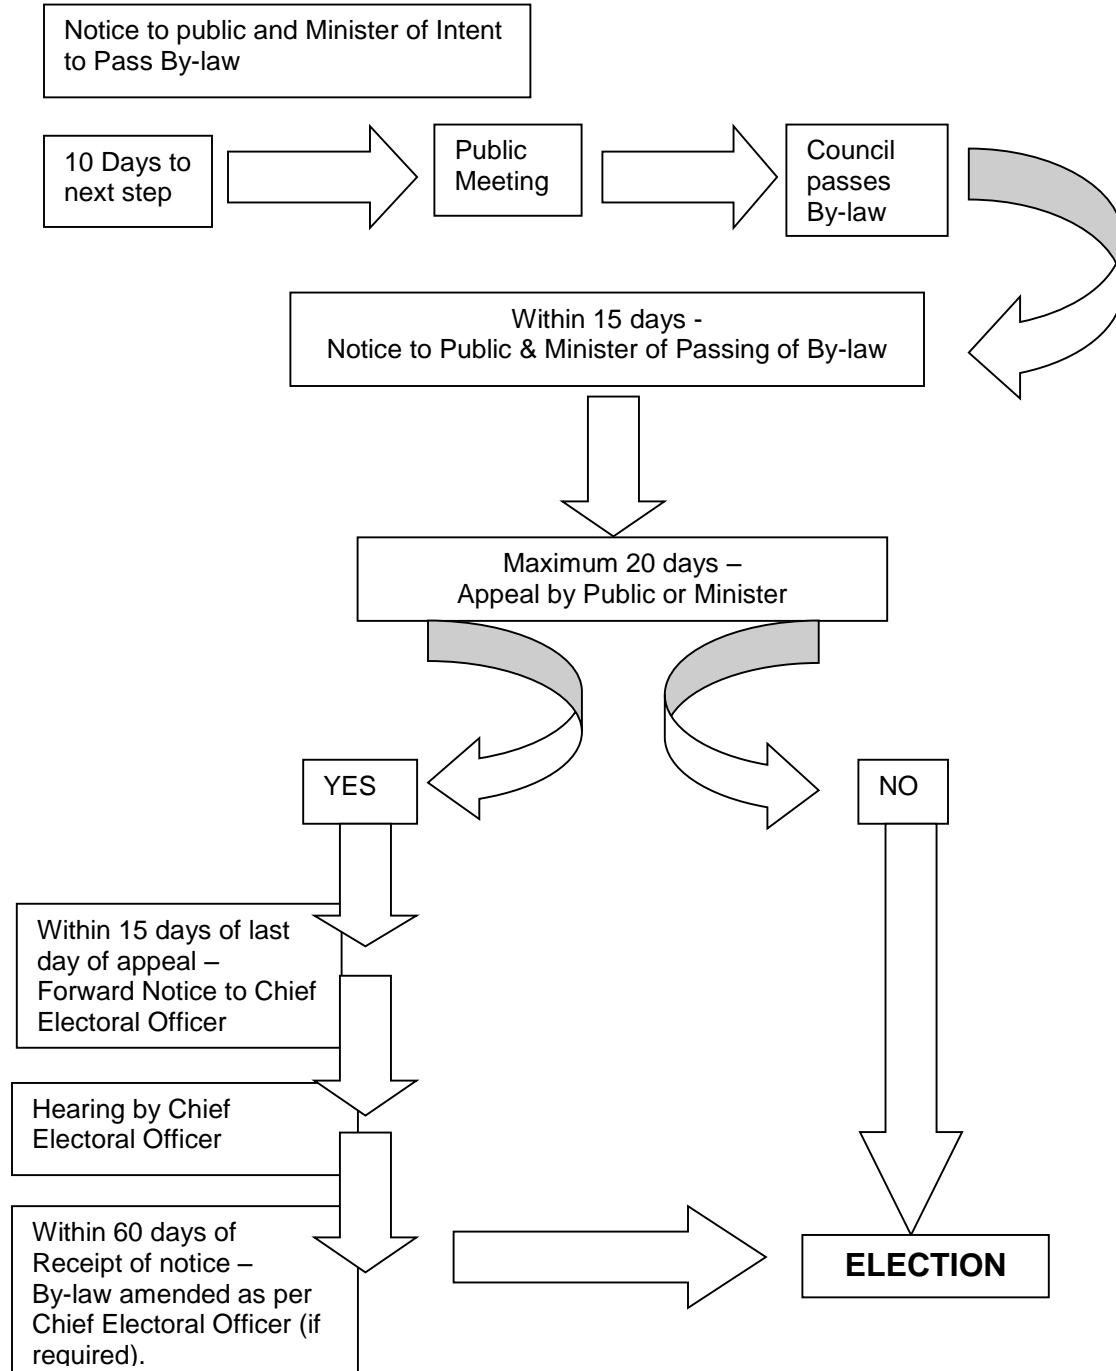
Notice to public and Minister of Intent to Pass By-law

10 Days to next step

Public Meeting

Council passes By-law

Within 15 days -
Notice to Public & Minister of Passing of By-law

Maximum 20 days –
Appeal by Public or Minister

YES

NO

Within 15 days of last day of appeal – Forward Notice to Chief Electoral Officer

Hearing by Chief Electoral Officer

Within 60 days of Receipt of notice – By-law amended as per Chief Electoral Officer (if required).

ELECTION